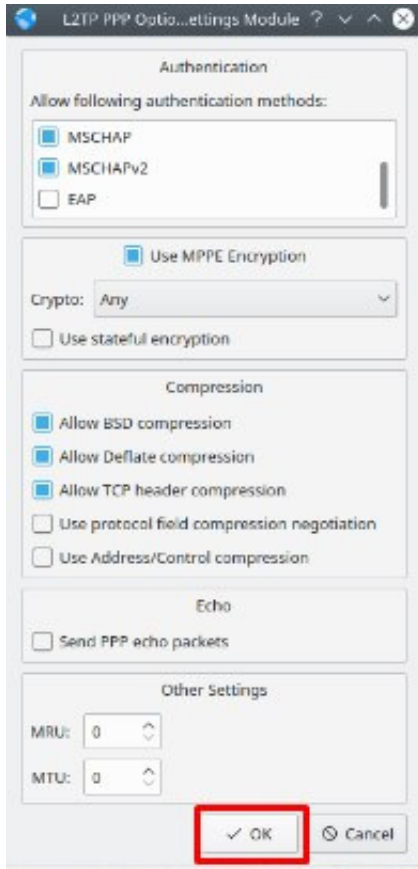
L2TP PPP Optio...ettings Module ? ∨ ∧ ⊗

Authentication

Allow following authentication methods:

MSCHAP

MSCHAPv2

EAP

Use MPPE Encryption

Crypto: Any

Use stateful encryption

Compression

Allow BSD compression

Allow Deflate compression

Allow TCP header compression

Use protocol field compression negotiation

Use Address/Control compression

Echo

Send PPP echo packets

Other Settings

MRU: 0

MTU: 0

✓ OK

⊘ Cancel